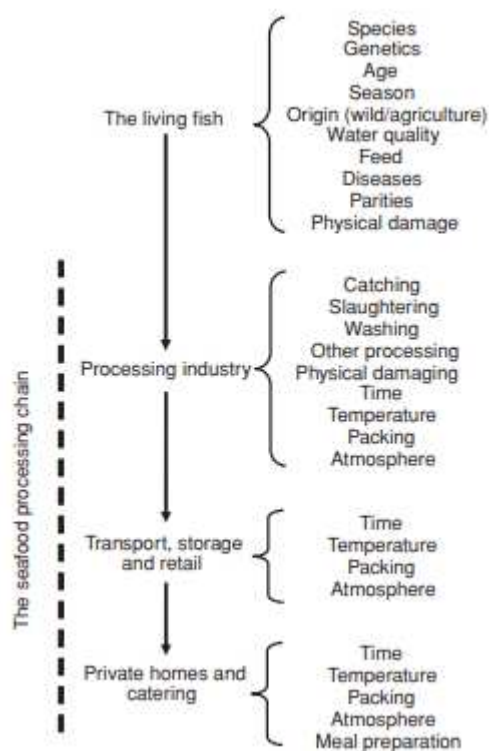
The seafood processing chain

The living fish

Species
Genetics
Age
Season
Origin (wild/agriculture)
Water quality
Feed
Diseases
Parities
Physical damage

Processing industry

Catching
Slaughtering
Washing
Other processing
Physical damaging
Time
Temperature
Packing
Atmosphere

Transport, storage and retail

Time
Temperature
Packing
Atmosphere

Private homes and catering

Time
Temperature
Packing
Atmosphere
Meal preparation